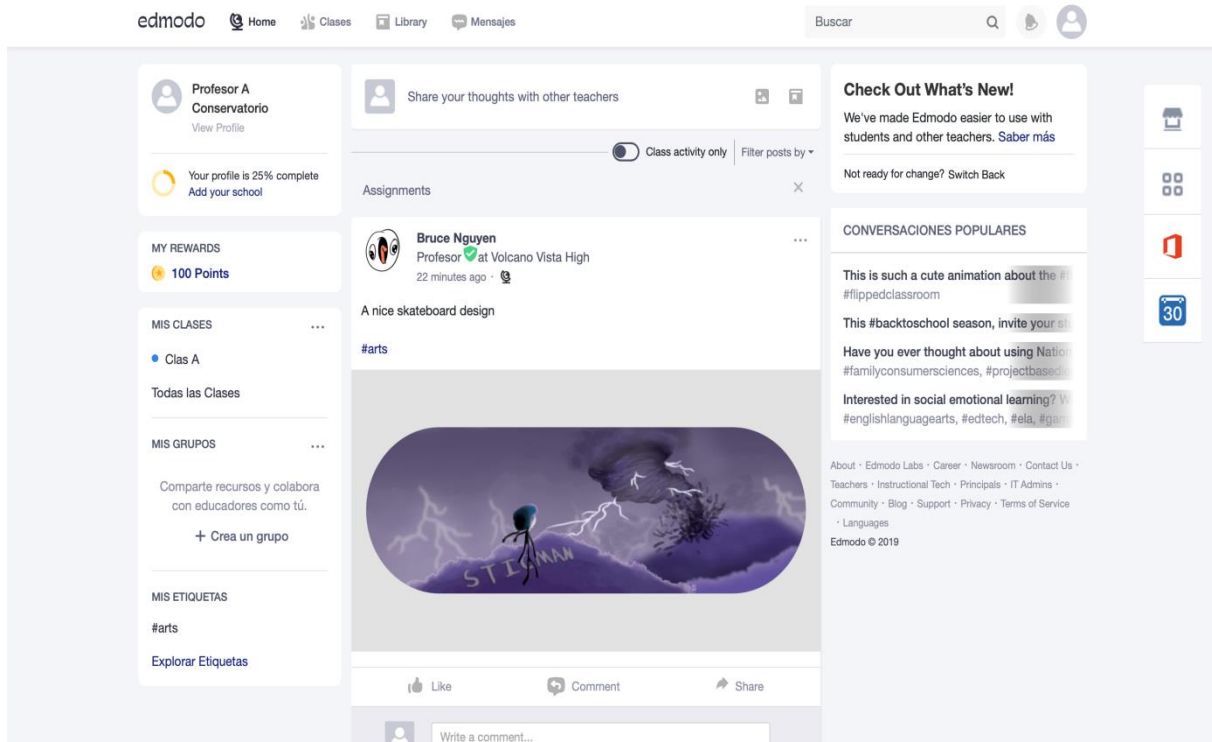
edmodo Home Clases Library Mensajes

Buscar

Profesor A Conservatorio
View Profile

Your profile is 25% complete
Add your school

MY REWARDS
100 Points

MIS CLASES ...
Clas A
Todas las Clases

MIS GRUPOS ...
Comparte recursos y colabora con educadores como tú.
+ Crea un grupo

MIS ETIQUETAS
#arts
Explorar Etiquetas

Share your thoughts with other teachers

Class activity only Filter posts by

Assignments ×

Bruce Nguyen ...
Profesor at Volcano Vista High
22 minutes ago ·

A nice skateboard design

#arts

STICMAN

Like Comment Share

Write a comment...

Check Out What's New!
We've made Edmodo easier to use with students and other teachers. Saber más

Not ready for change? Switch Back

CONVERSACIONES POPULARES

This is such a cute animation about the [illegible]
#flippedclassroom

This #backtoschool season, invite your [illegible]

Have you ever thought about using Natio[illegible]
#familyconsumersciences, #projectbased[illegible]

Interested in social emotional learning? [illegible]
#englishlanguagearts, #edtech, #ela, #ga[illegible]

About · Edmodo Labs · Career · Newsroom · Contact Us · Teachers · Instructional Tech · Principals · IT Admins · Community · Blog · Support · Privacy · Terms of Service · Languages
Edmodo © 2019

30